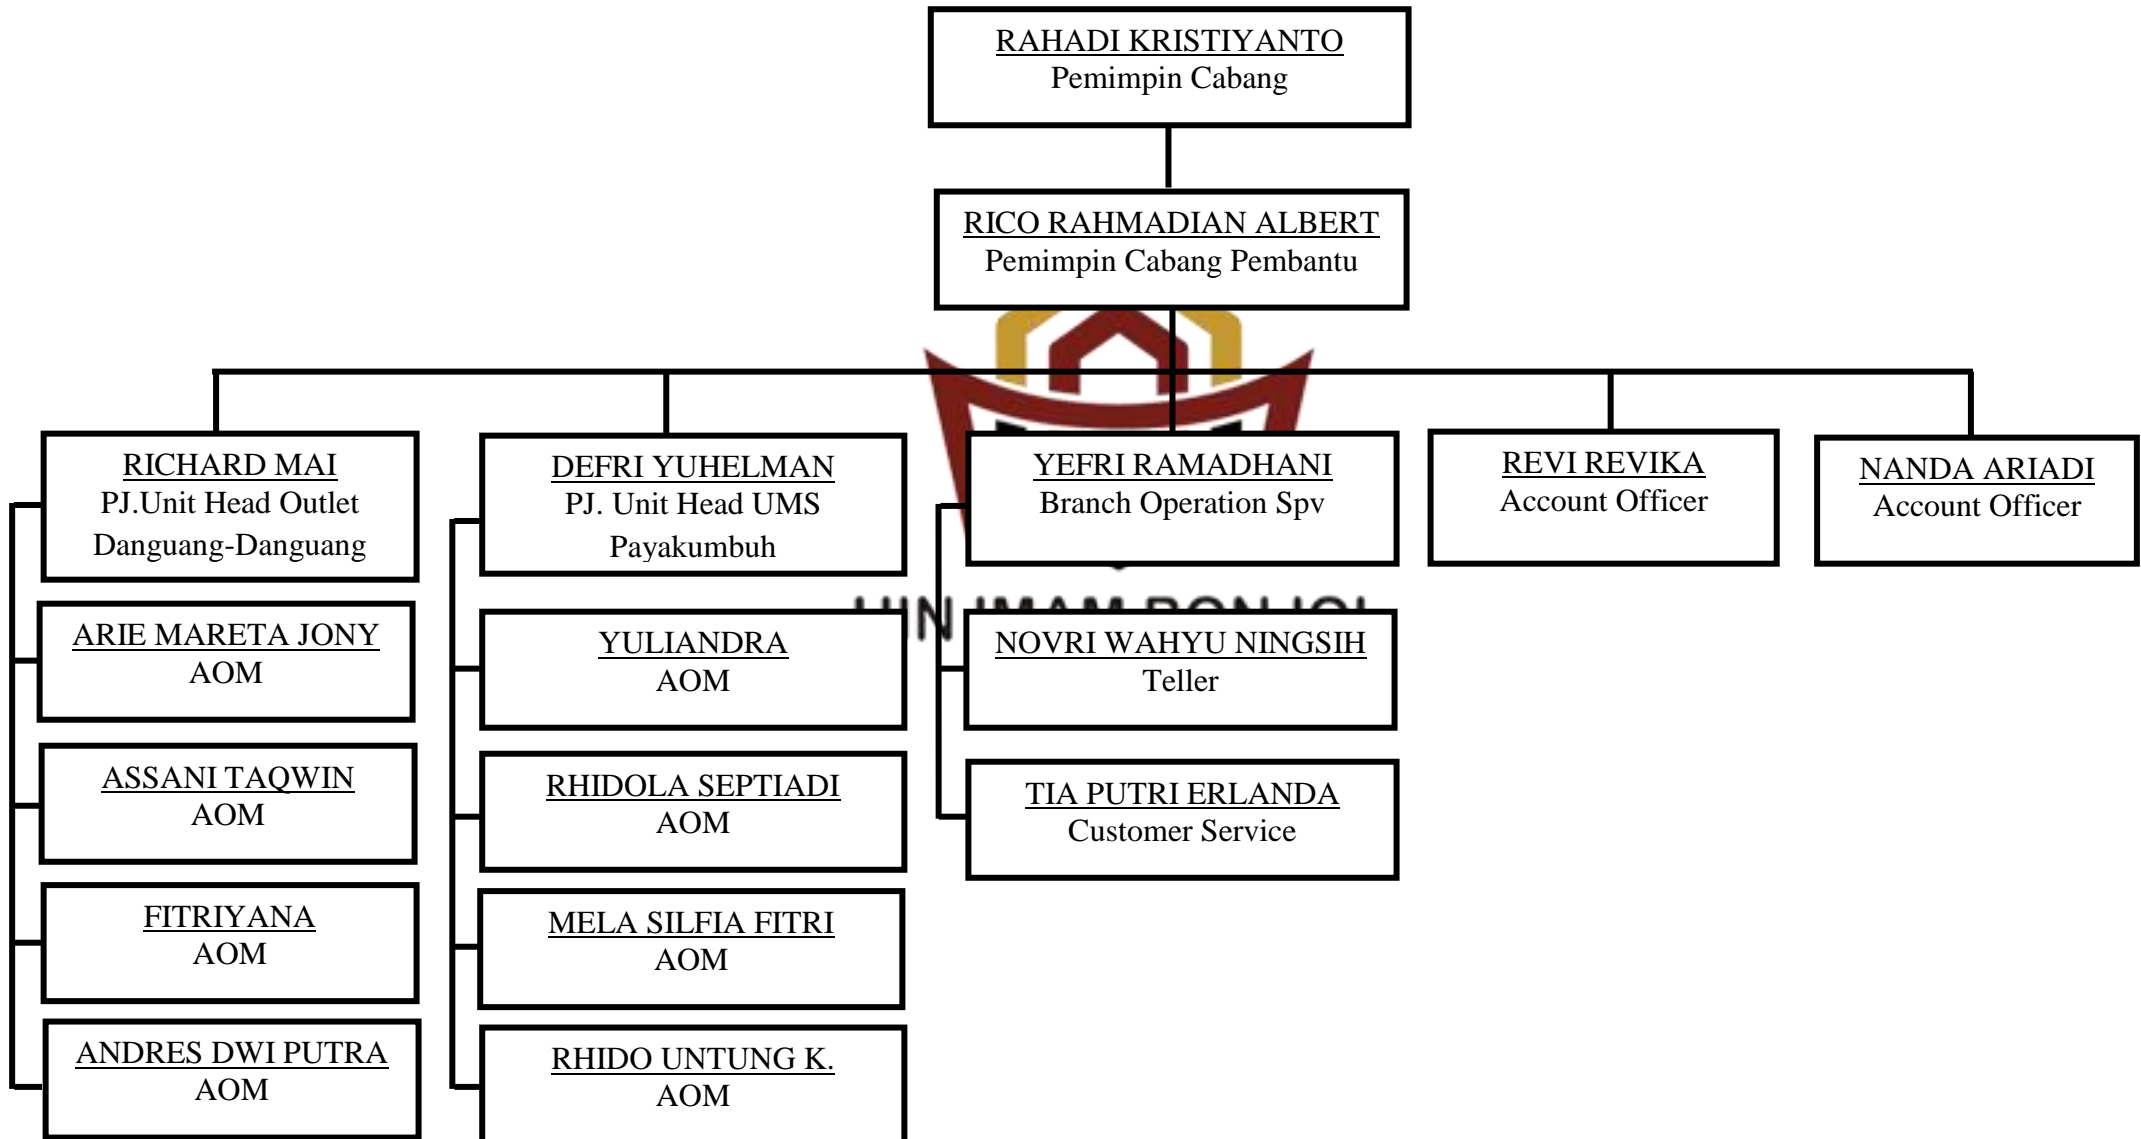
RAHADI KRISTIYANTO
Pemimpin Cabang

RICO RAHMADIAN ALBERT
Pemimpin Cabang Pembantu

RICHARD MAI
PJ.Unit Head Outlet Danguang-Danguang

ARIE MARETA JONY
AOM

ASSANI TAQWIN
AOM

FITRIYANA
AOM

ANDRES DWI PUTRA
AOM

DEFRI YUHELMAN
PJ. Unit Head UMS Payakumbuh

YULIANDRA
AOM

RHIDOLA SEPTIADI
AOM

MELA SILFIA FITRI
AOM

RHIDO UNTUNG K.
AOM

YEFRI RAMADHANI
Branch Operation Spv

NOVRI WAHYU NINGSIH
Teller

TIA PUTRI ERLANDA
Customer Service

REVI REVIKA
Account Officer

NANDA ARIADI
Account Officer

UIN IMAM BONJOL